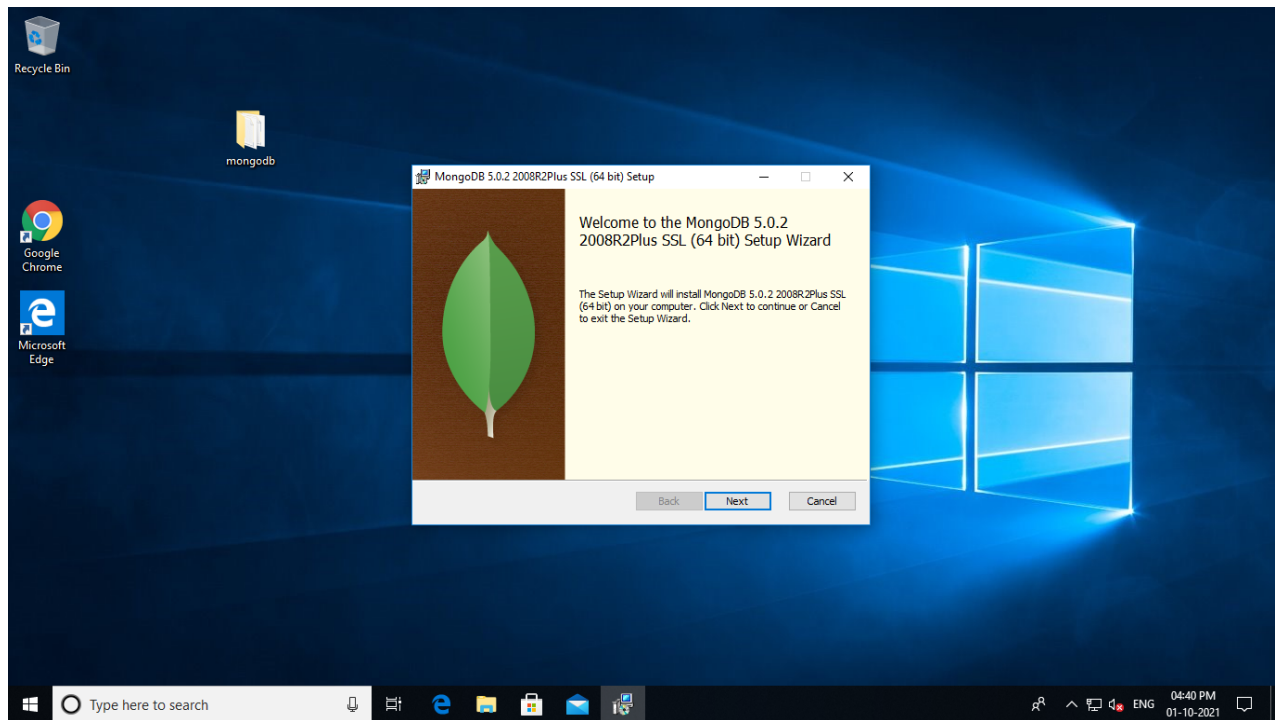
Recycle Bin

mongodb

Google Chrome

Microsoft Edge

MongoDB 5.0.2 2008R2Plus SSL (64 bit) Setup

Welcome to the MongoDB 5.0.2 2008R2Plus SSL (64 bit) Setup Wizard

The Setup Wizard will install MongoDB 5.0.2 2008R2Plus SSL (64 bit) on your computer. Click Next to continue or Cancel to exit the Setup Wizard.

Back

Next

Cancel

Type here to search

ENG

04:40 PM
01-10-2021